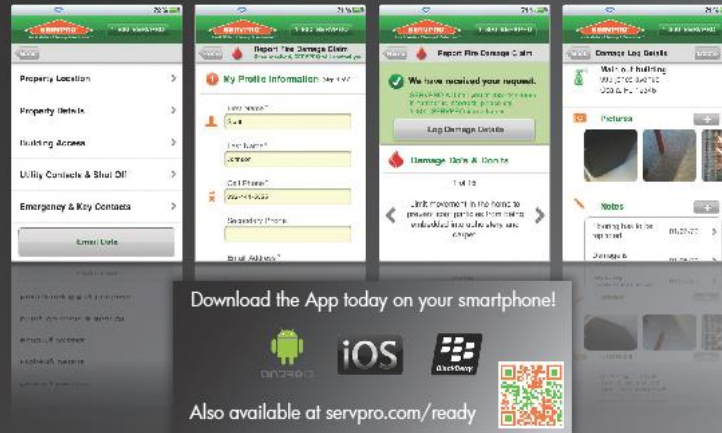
Property Location

Property Details

Building Access

Utility Contacts & Shut Off

Emergency & Key Contacts

Email Data

Report Fire Damage Claim

My Profile Information

First Name*

Last Name*

Cell Phone*

Secondary Phone

Email Address*

Report Fire Damage Claim

We have received your request.

Log Damage Details

Damage Do's & Don'ts

1 of 15

Limit movement in the home to prevent soot particles from being embedded into upholstery and carpet.

Damage Log Details

Pictures

Notes

Download the App today on your smartphone!

ANDROID

iOS

BlackBerry

Also available at servpro.com/ready